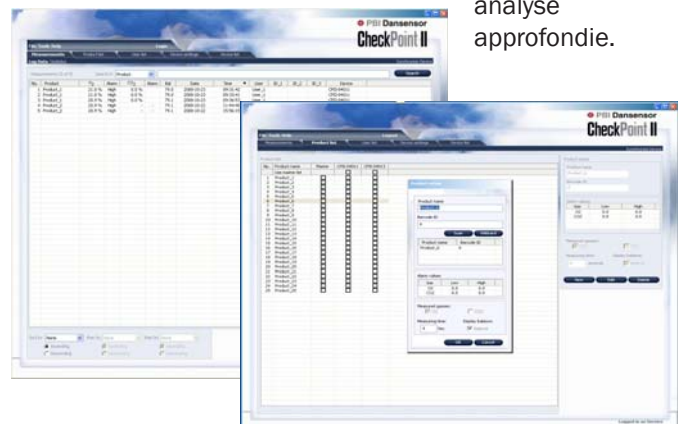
analyse approfondie.

PBI Dansensor
CheckPoint II

PBI Dansensor
CheckPoint II

Product name

Barcode ID

Product name

Barcode ID

Alarm values

Measured gasses

Measuring time

Display balance

OK

Cancel